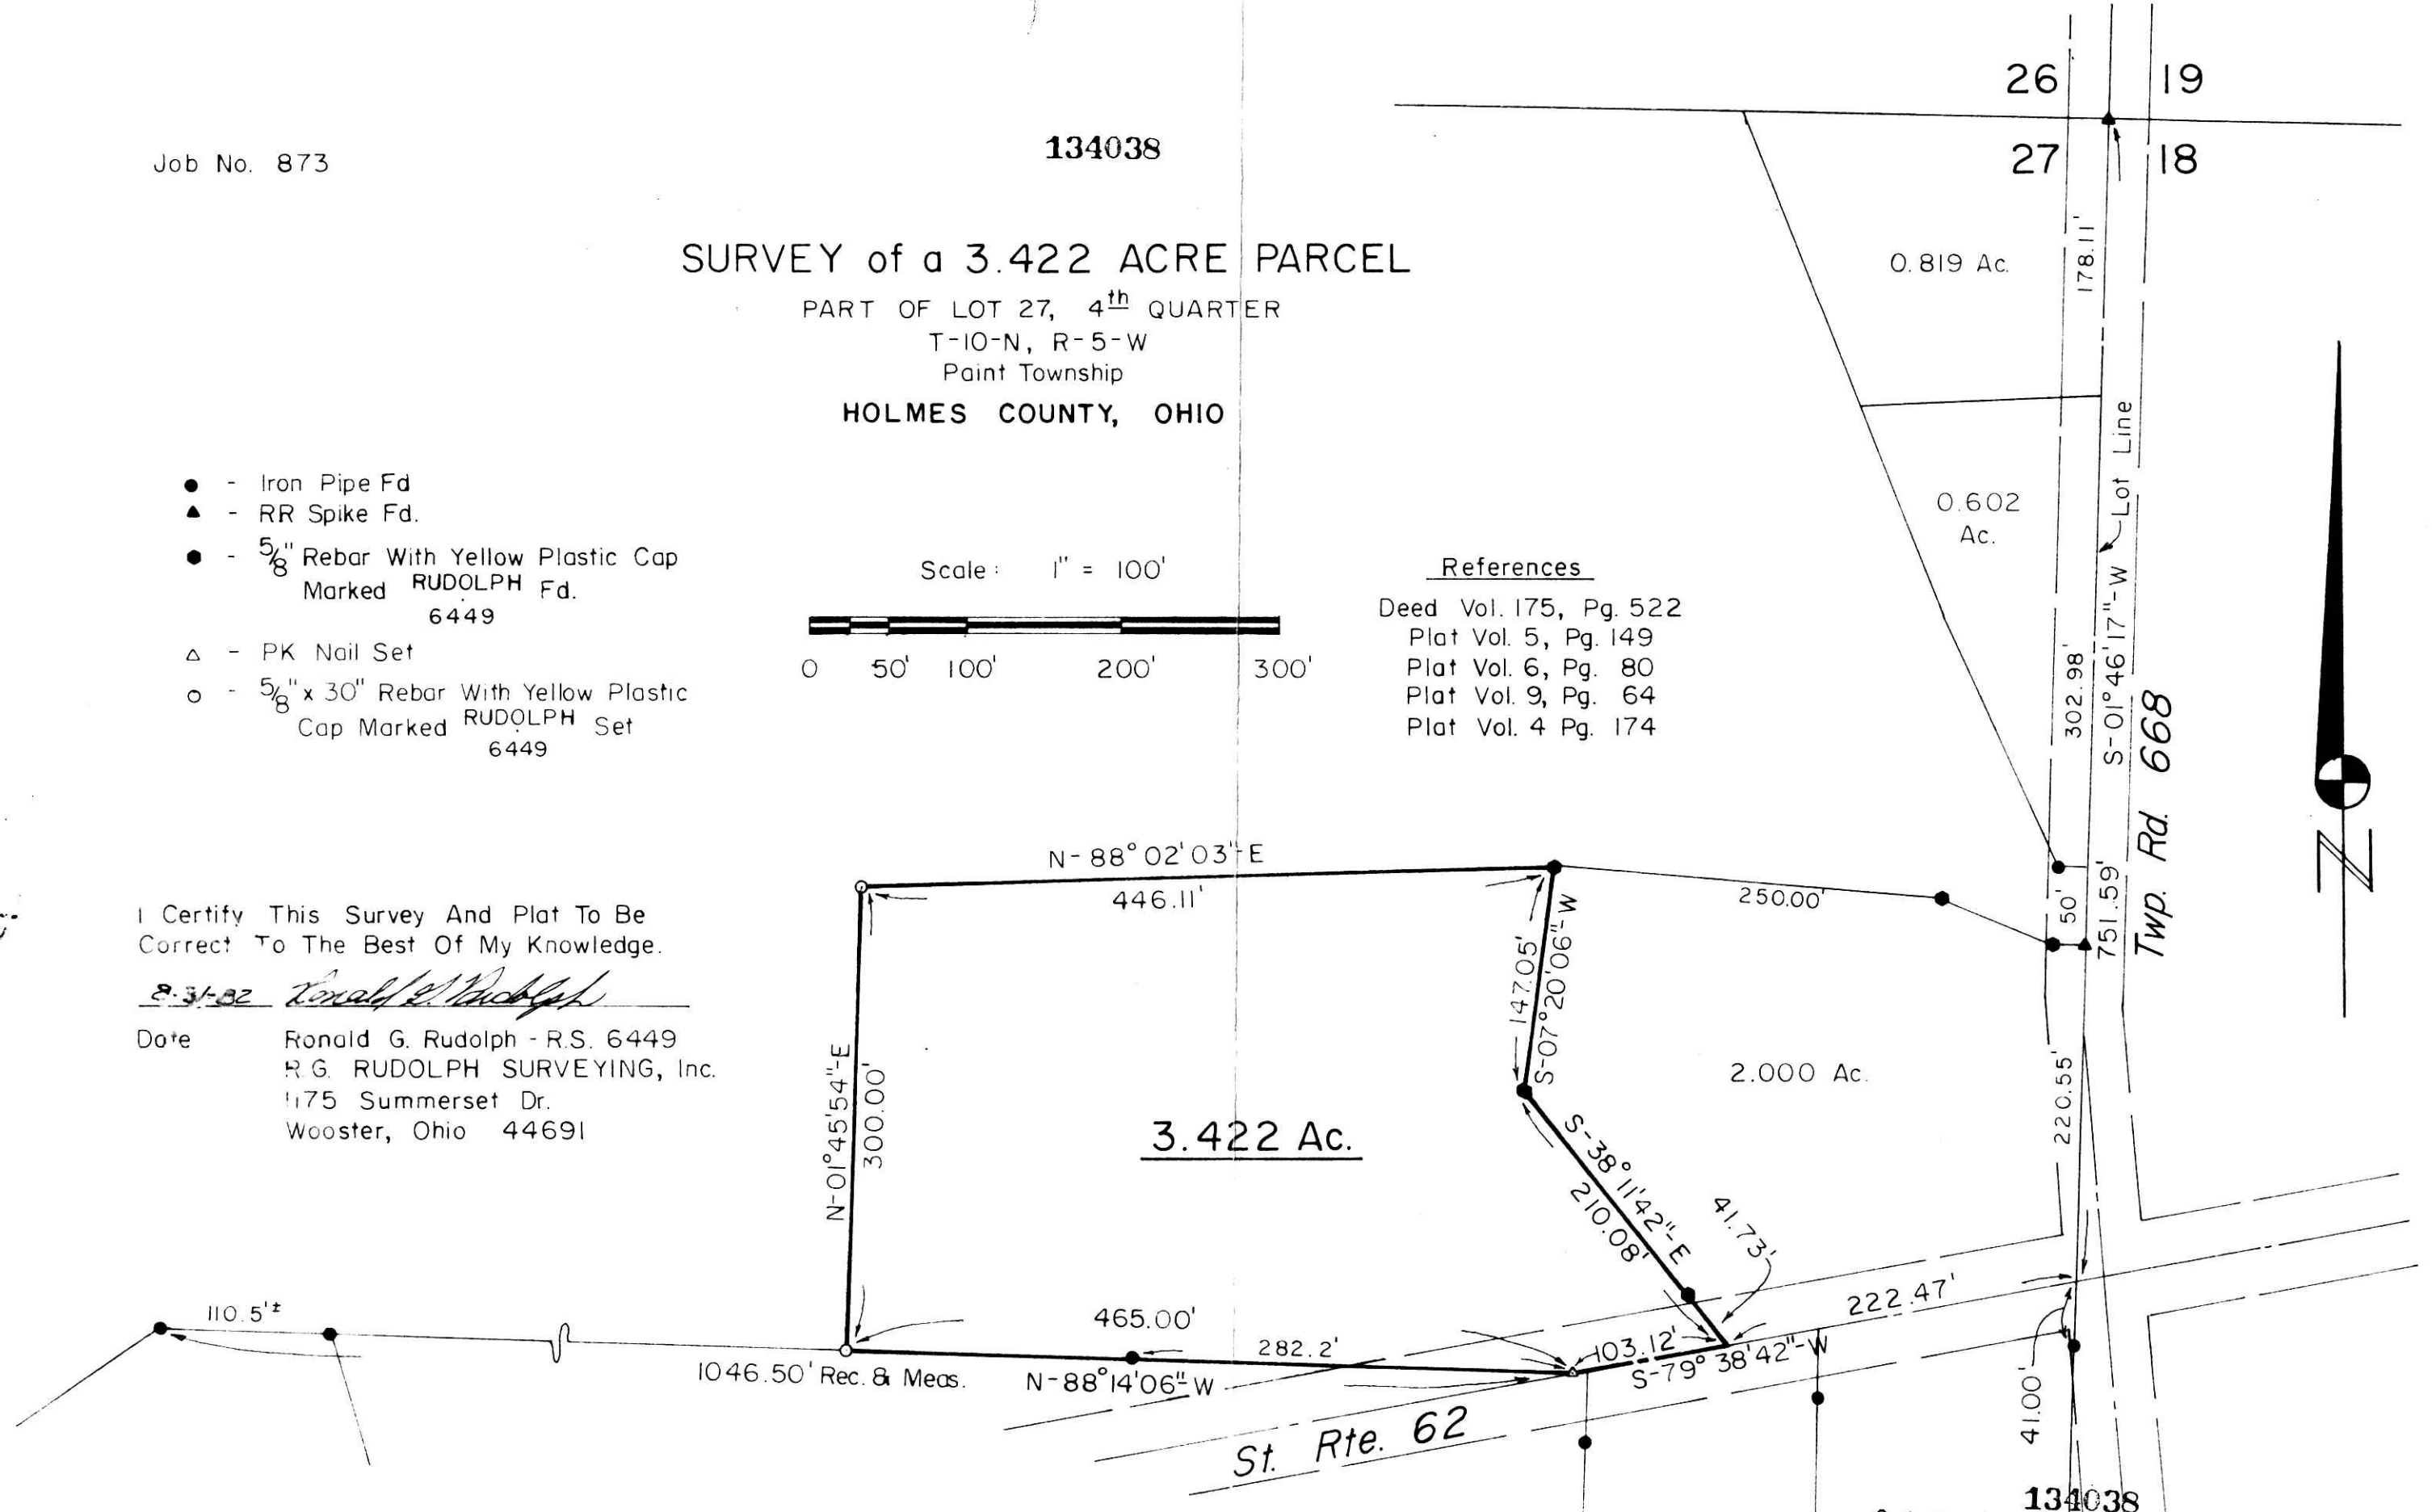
Job No. 873

134038

SURVEY of a 3.422 ACRE PARCEL
PART OF LOT 27, 4$^{th}$ QUARTER
T-10-N, R-5-W
Paint Township
HOLMES COUNTY, OHIO

26 | 19
27 | 18

● - Iron Pipe Fd
▲ - RR Spike Fd.
● - $\frac{5}{8}$" Rebar With Yellow Plastic Cap Marked RUDOLPH 6449 Fd.
△ - PK Nail Set
○ - $\frac{5}{8}$" x 30" Rebar With Yellow Plastic Cap Marked RUDOLPH 6449 Set

Scale: 1" = 100'
0 50' 100' 200' 300'

References
Deed Vol. 175, Pg. 522
Plat Vol. 5, Pg. 149
Plat Vol. 6, Pg. 80
Plat Vol. 9, Pg. 64
Plat Vol. 4 Pg. 174

0.819 Ac.
178.11'
0.602 Ac.
Lot Line
S-01°46'17"-W
302.98'
751.59'
50'
Twp. Rd. 668
220.55'
41.00'
2.000 Ac.
250.00'
N-88°02'03"-E
446.11'
147.05'
S-07°20'06"-W
S-38°11'42"-E
210.08'
41.73'
222.47'
103.12'
S-79°38'42"-W
3.422 Ac.
N-01°45'54"-E
300.00'
465.00'
282.2'
N-88°14'06"-W
110.5'±
1046.50' Rec. & Meas.
St. Rte. 62

I Certify This Survey And Plat To Be Correct To The Best Of My Knowledge.
8-31-82 Ronald G. Rudolph
Date
Ronald G. Rudolph - R.S. 6449
R.G. RUDOLPH SURVEYING, Inc.
1175 Summerset Dr.
Wooster, Ohio 44691

134038